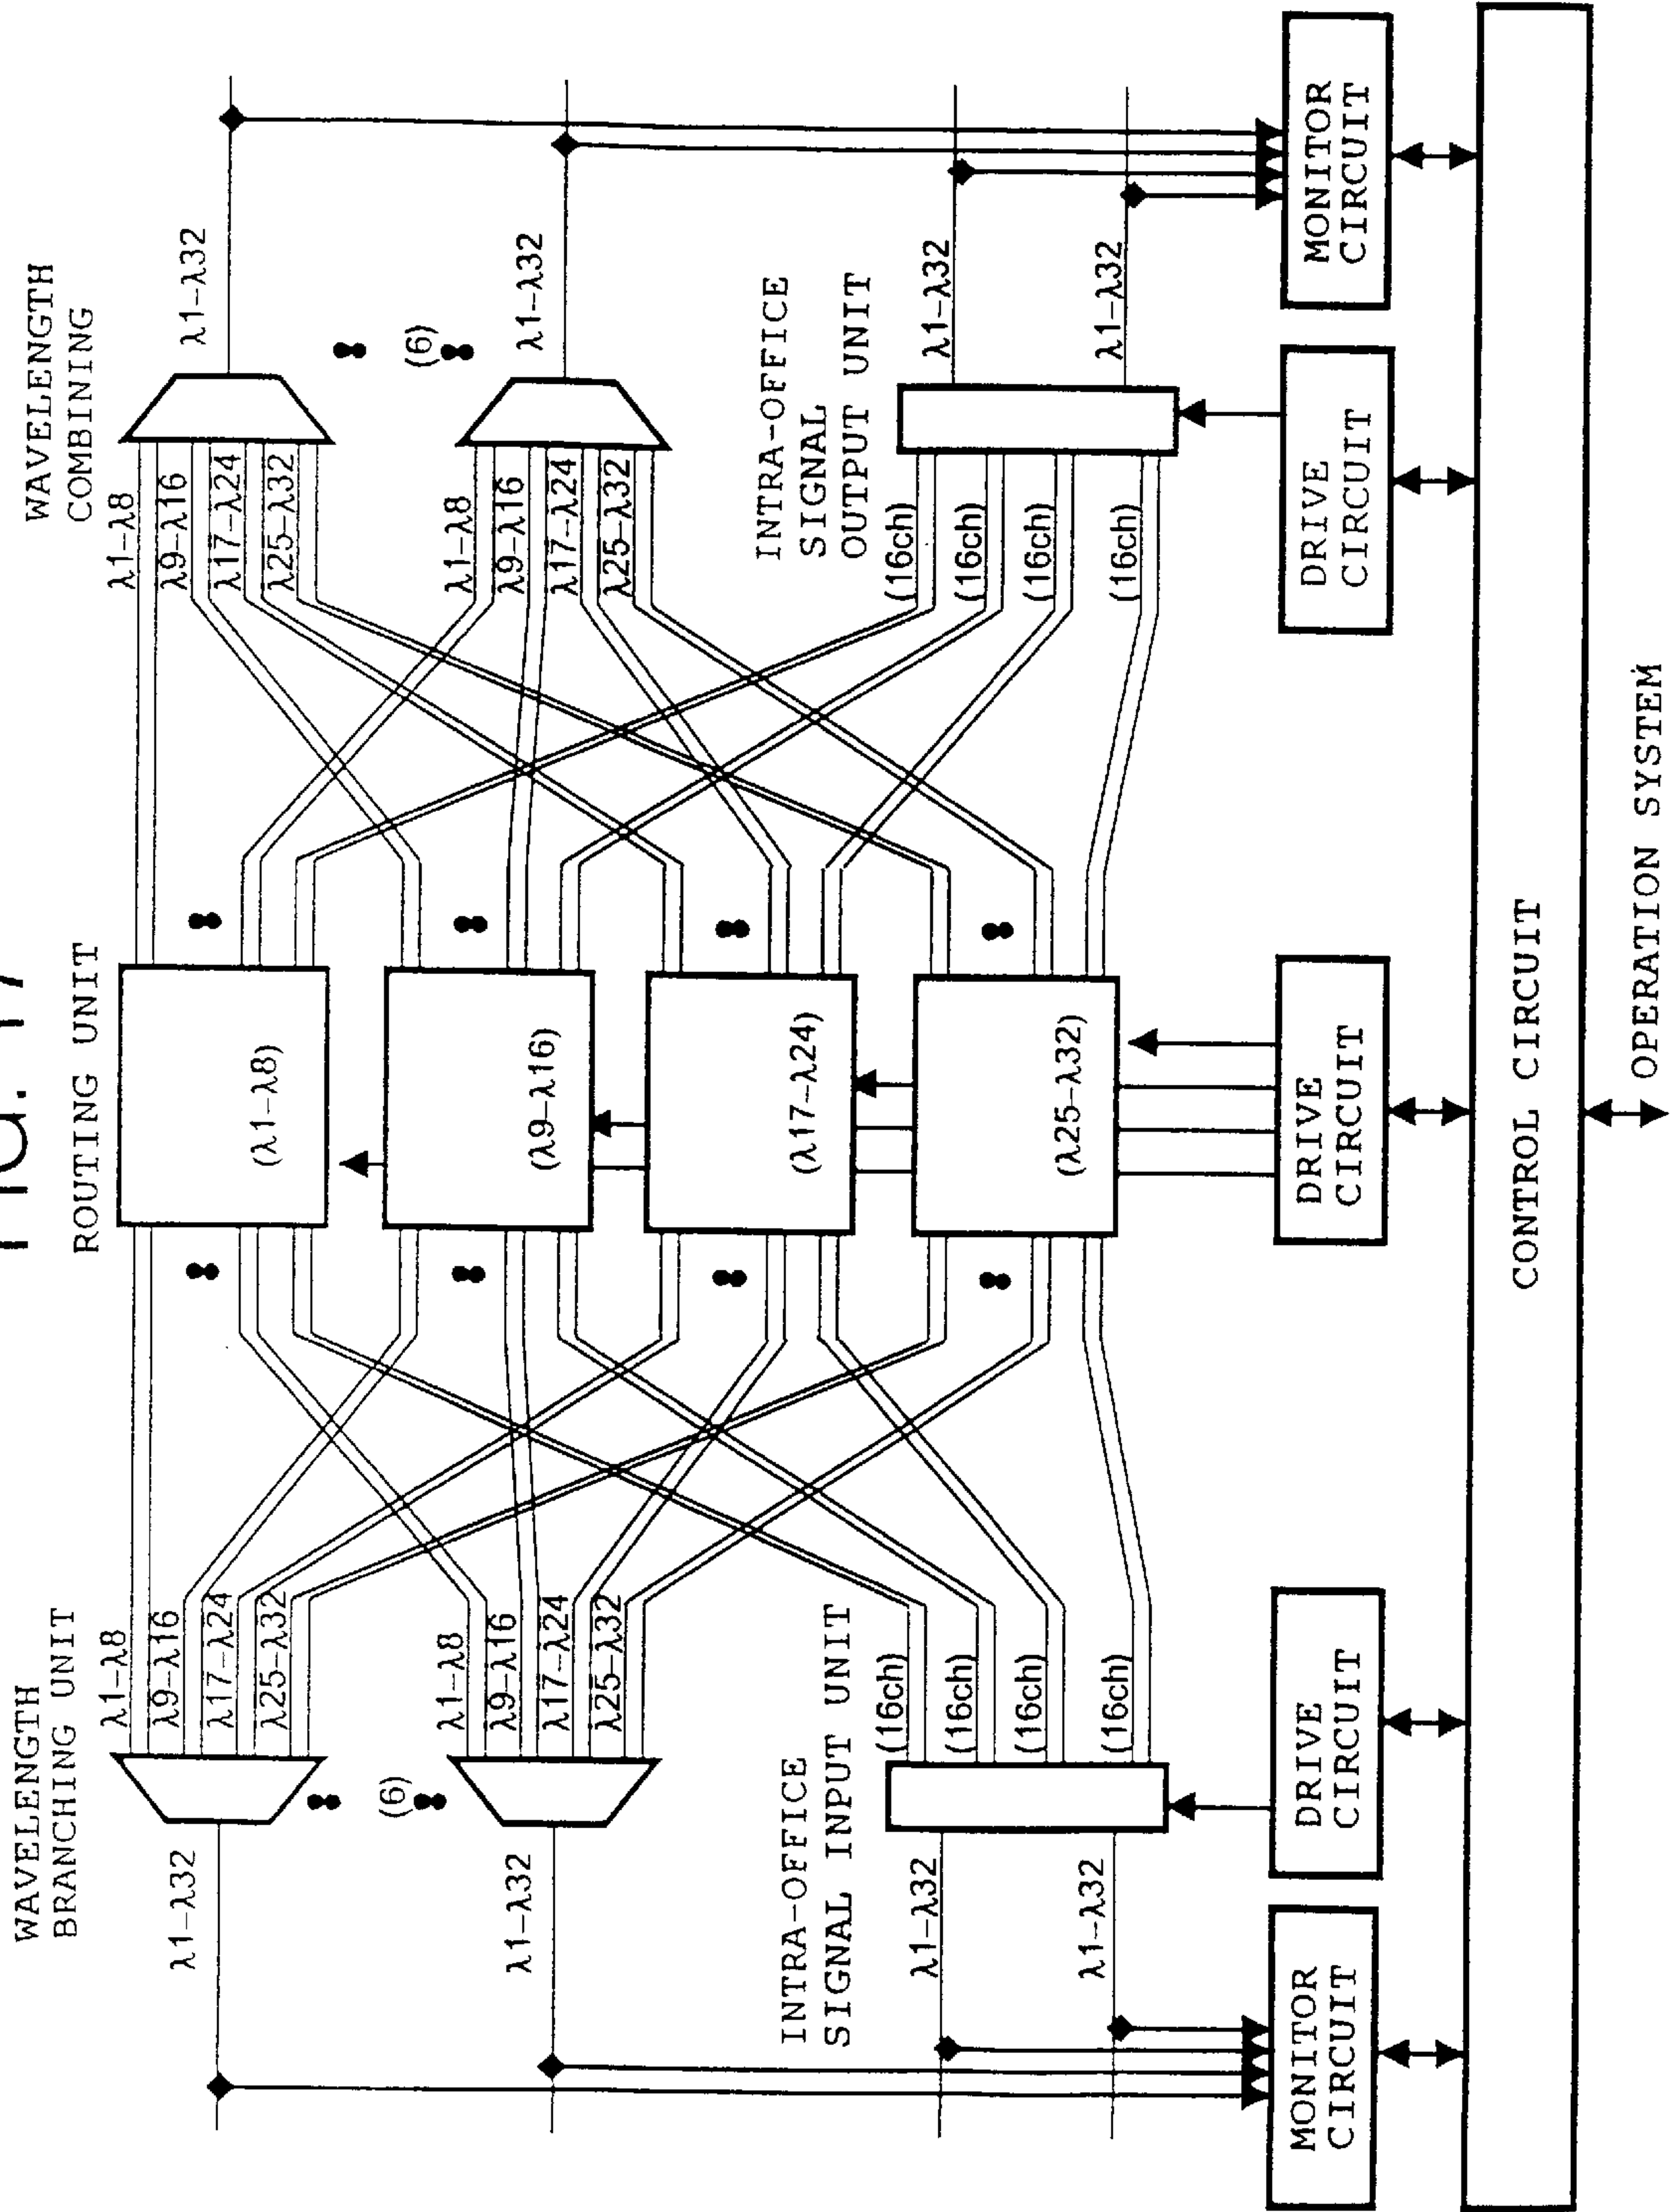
FIG. 17

WAVELENGTH BRANCHING UNIT

λ1-λ32

λ1-λ8
λ9-λ16
λ17-λ24
λ25-λ32

(6)

λ1-λ32

λ1-λ8
λ9-λ16
λ17-λ24
λ25-λ32

INTRA-OFFICE SIGNAL INPUT UNIT

λ1-λ32

λ1-λ32

(16ch)
(16ch)
(16ch)
(16ch)

ROUTING UNIT

(λ1-λ8)

(λ9-λ16)

(λ17-λ24)

(λ25-λ32)

WAVELENGTH COMBINING

λ1-λ32

λ1-λ8
λ9-λ16
λ17-λ24
λ25-λ32

(6)

λ1-λ32

λ1-λ8
λ9-λ16
λ17-λ24
λ25-λ32

INTRA-OFFICE SIGNAL OUTPUT UNIT

λ1-λ32

λ1-λ32

(16ch)
(16ch)
(16ch)
(16ch)

MONITOR CIRCUIT

DRIVE CIRCUIT

DRIVE CIRCUIT

DRIVE CIRCUIT

MONITOR CIRCUIT

CONTROL CIRCUIT

OPERATION SYSTEM